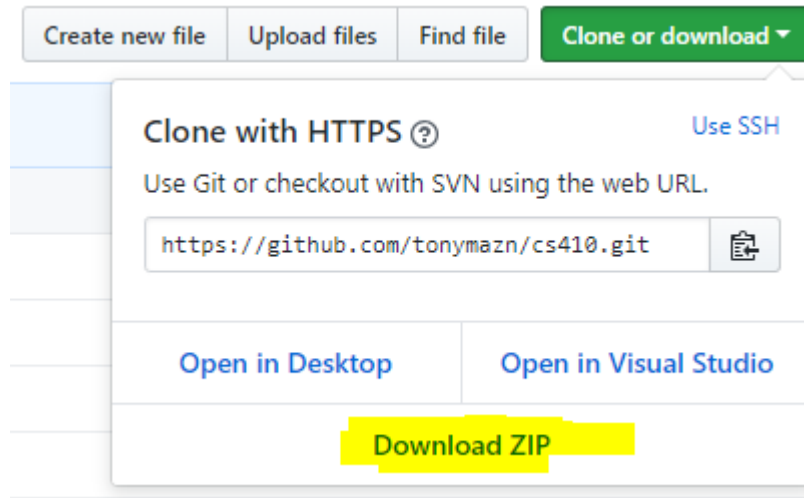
Create new file Upload files Find file Clone or download ▾

Clone with HTTPS ⓘ

Use SSH

Use Git or checkout with SVN using the web URL.

https://github.com/tonymazn/cs410.git

Open in Desktop

Open in Visual Studio

Download ZIP